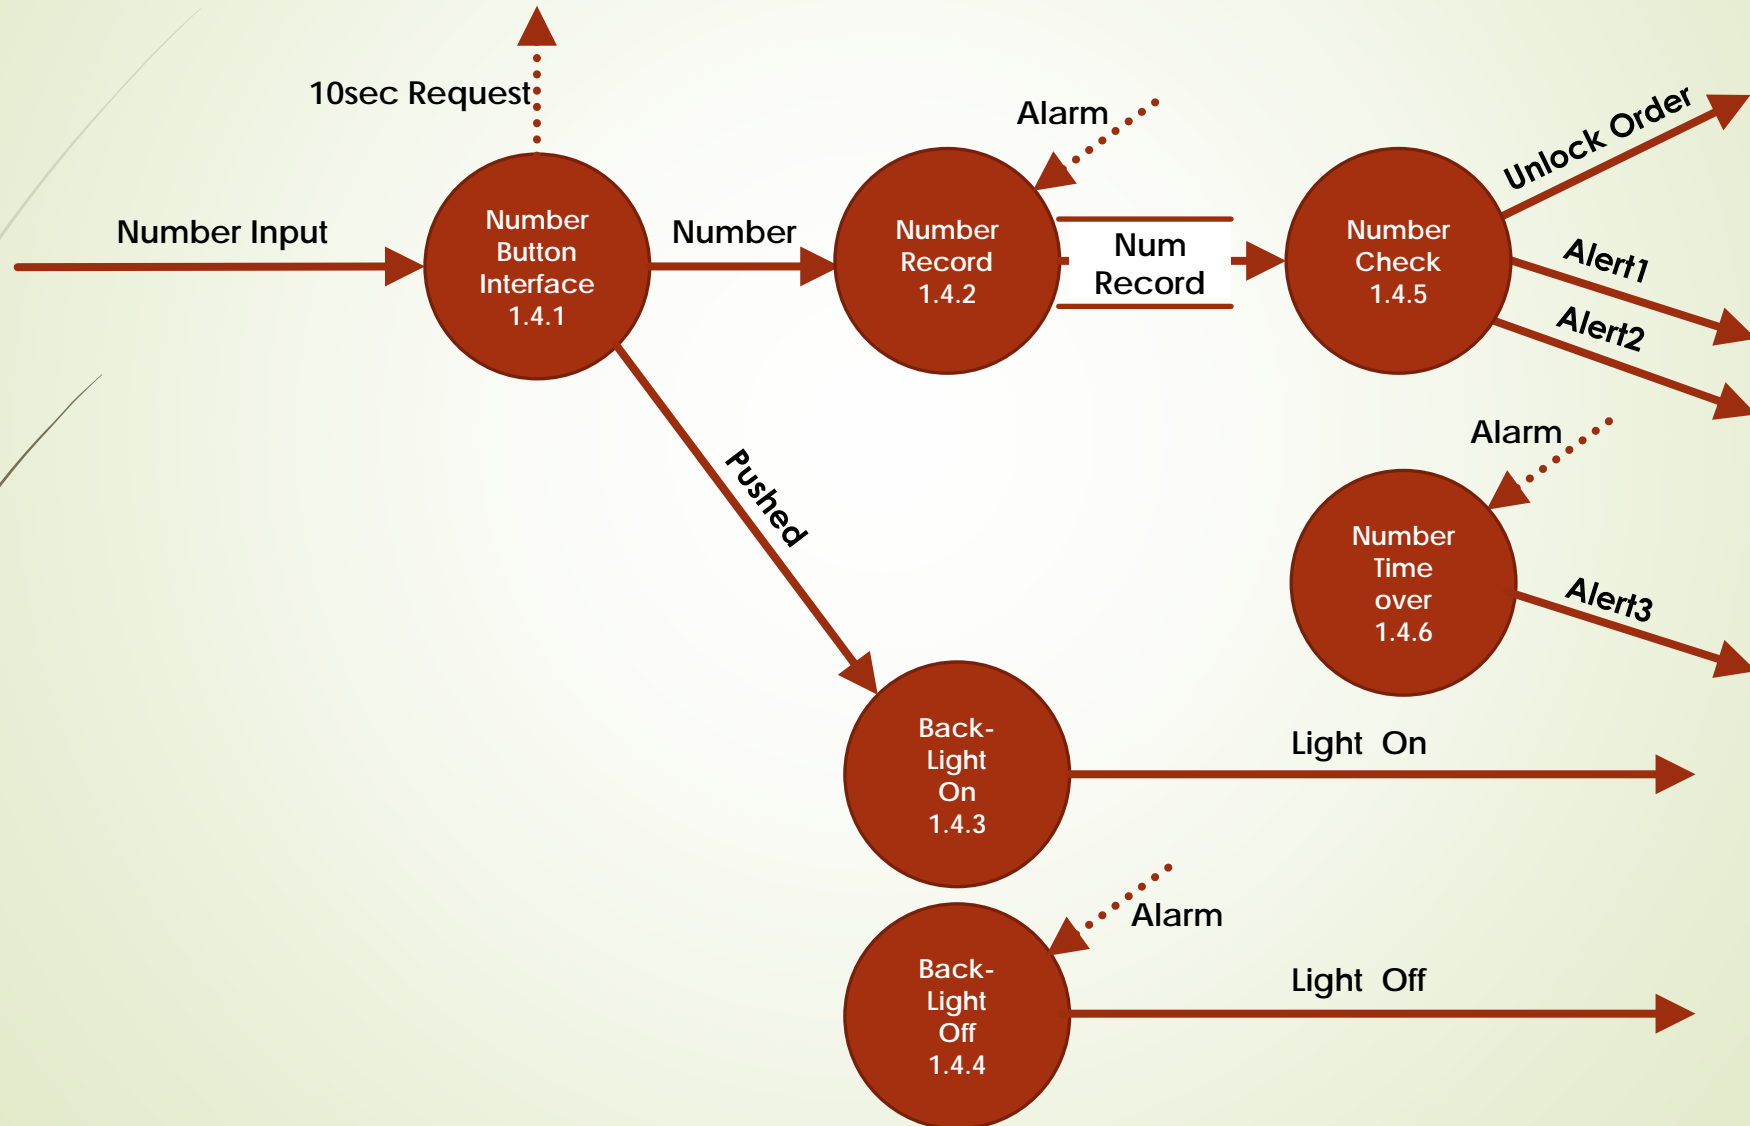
10sec Request

Number Input

Number Button Interface 1.4.1

Number

Alarm

Number Record 1.4.2

Num Record

Number Check 1.4.5

Unlock Order

Alert1

Alert2

Pushed

Alarm

Number Time over 1.4.6

Alert3

Back-Light On 1.4.3

Light On

Alarm

Back-Light Off 1.4.4

Light Off